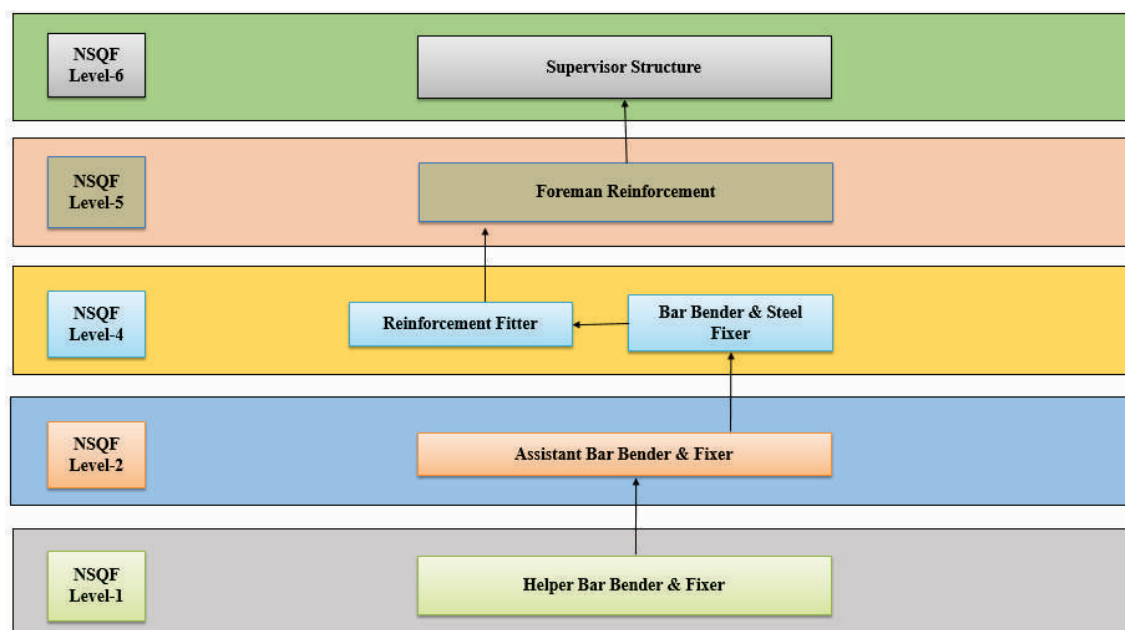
NSQF Level-6

Supervisor Structure

NSQF Level-5

Foreman Reinforcement

NSQF Level-4

Reinforcement Fitter

Bar Bender & Steel Fixer

NSQF Level-2

Assistant Bar Bender & Fixer

NSQF Level-1

Helper Bar Bender & Fixer